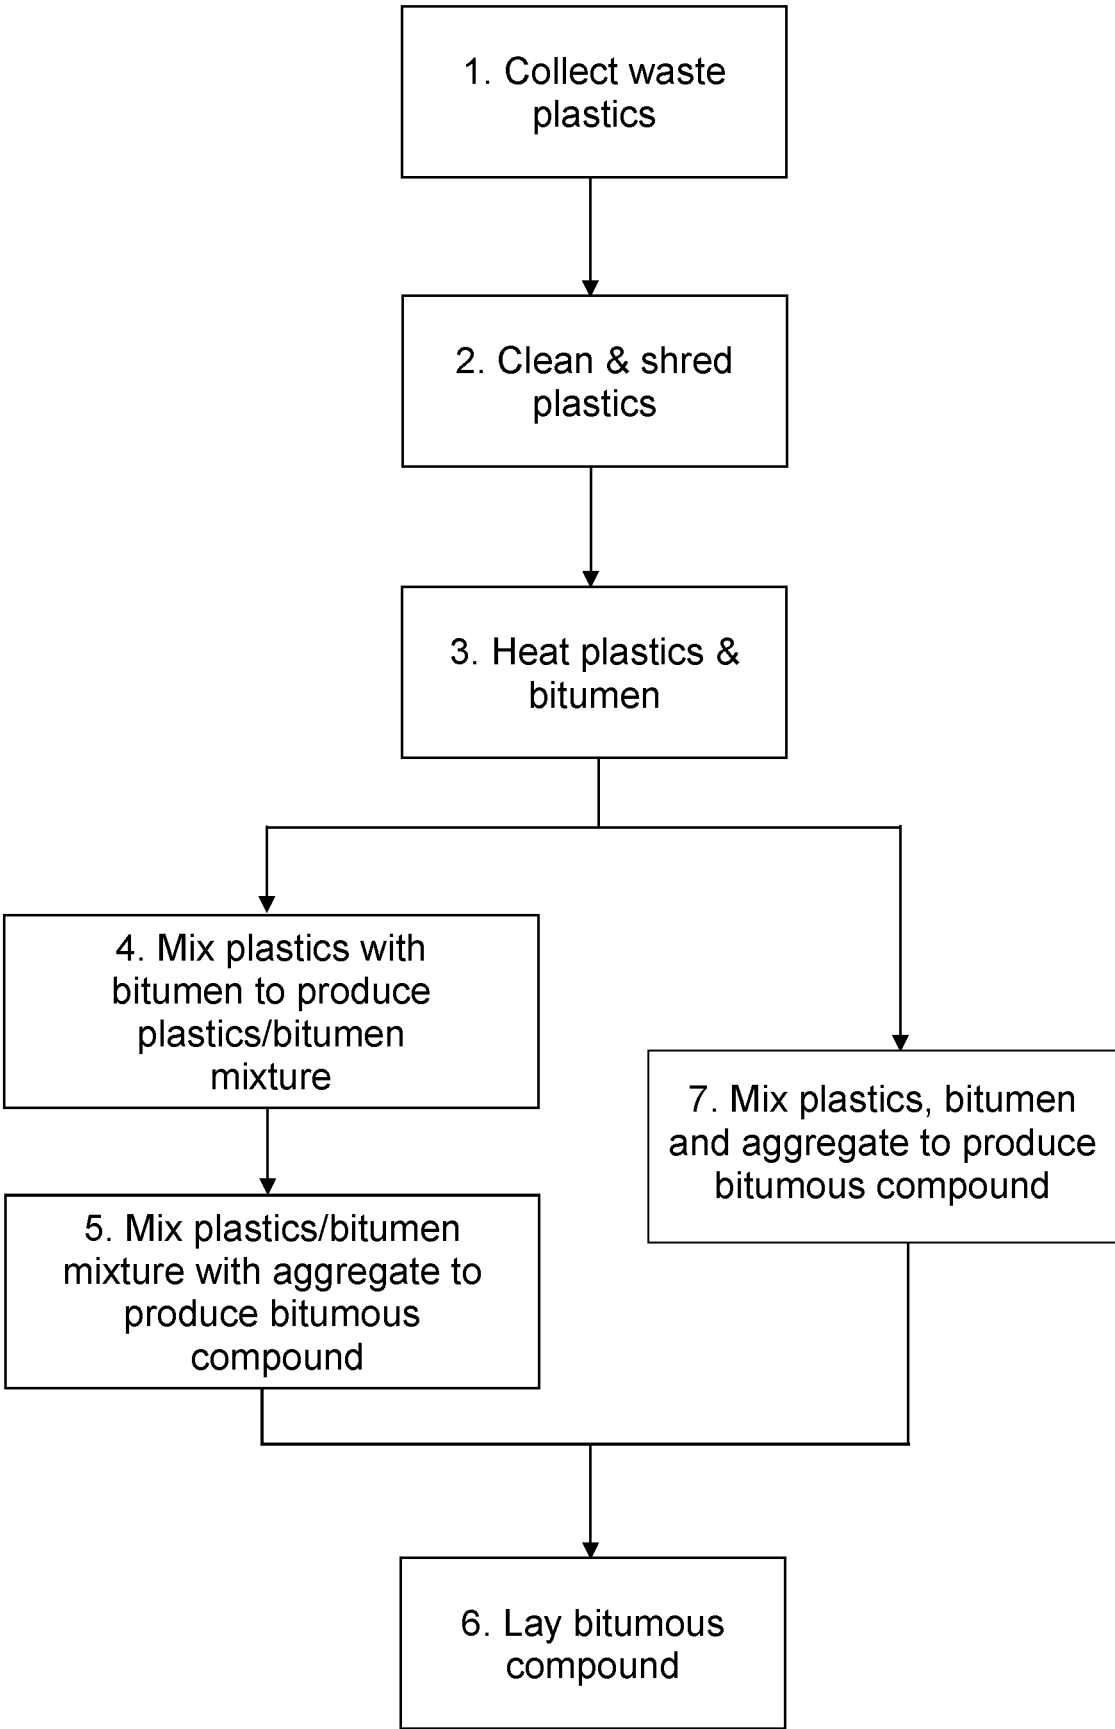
1. Collect waste plastics

2. Clean & shred plastics

3. Heat plastics & bitumen

4. Mix plastics with bitumen to produce plastics/bitumen mixture

5. Mix plastics/bitumen mixture with aggregate to produce bitumous compound

7. Mix plastics, bitumen and aggregate to produce bitumous compound

6. Lay bitumous compound